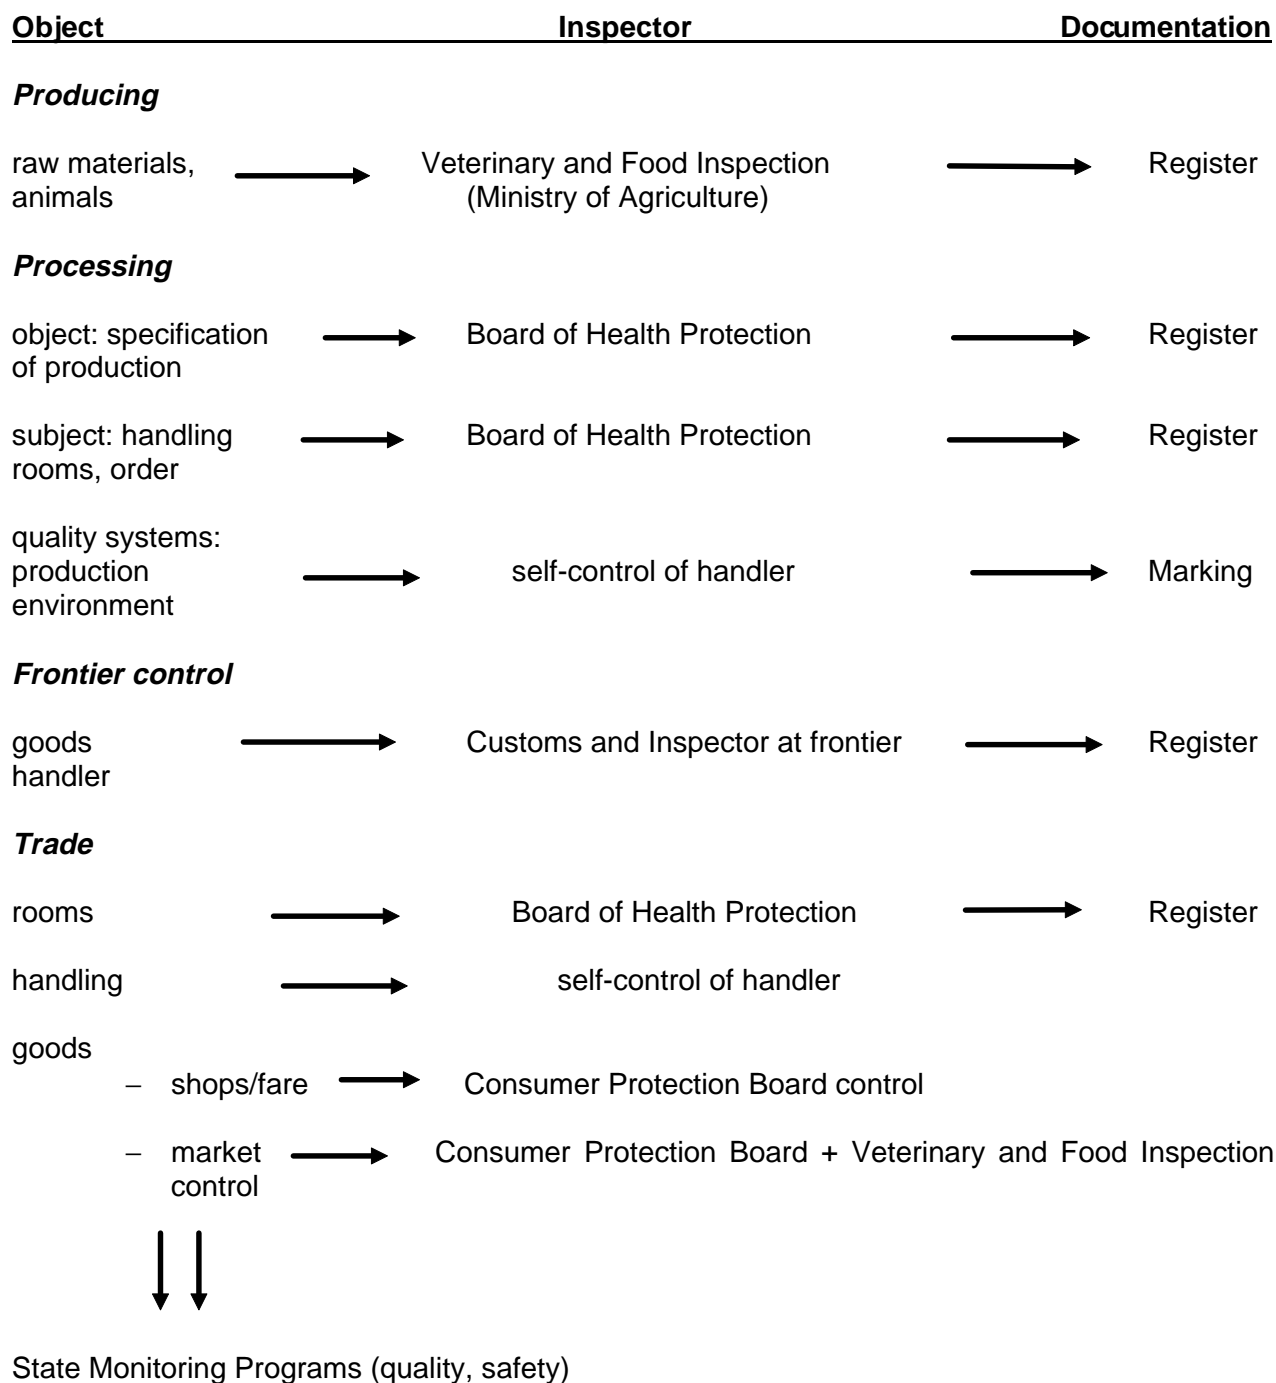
**Object** **Inspector** **Documentation**

***Producing***

raw materials, animals → Veterinary and Food Inspection (Ministry of Agriculture) → Register

***Processing***

object: specification of production → Board of Health Protection → Register

subject: handling rooms, order → Board of Health Protection → Register

quality systems: production environment → self-control of handler → Marking

***Frontier control***

goods handler → Customs and Inspector at frontier → Register

***Trade***

rooms → Board of Health Protection → Register

handling → self-control of handler

goods

– shops/fare → Consumer Protection Board control

– market control → Consumer Protection Board + Veterinary and Food Inspection

State Monitoring Programs (quality, safety)